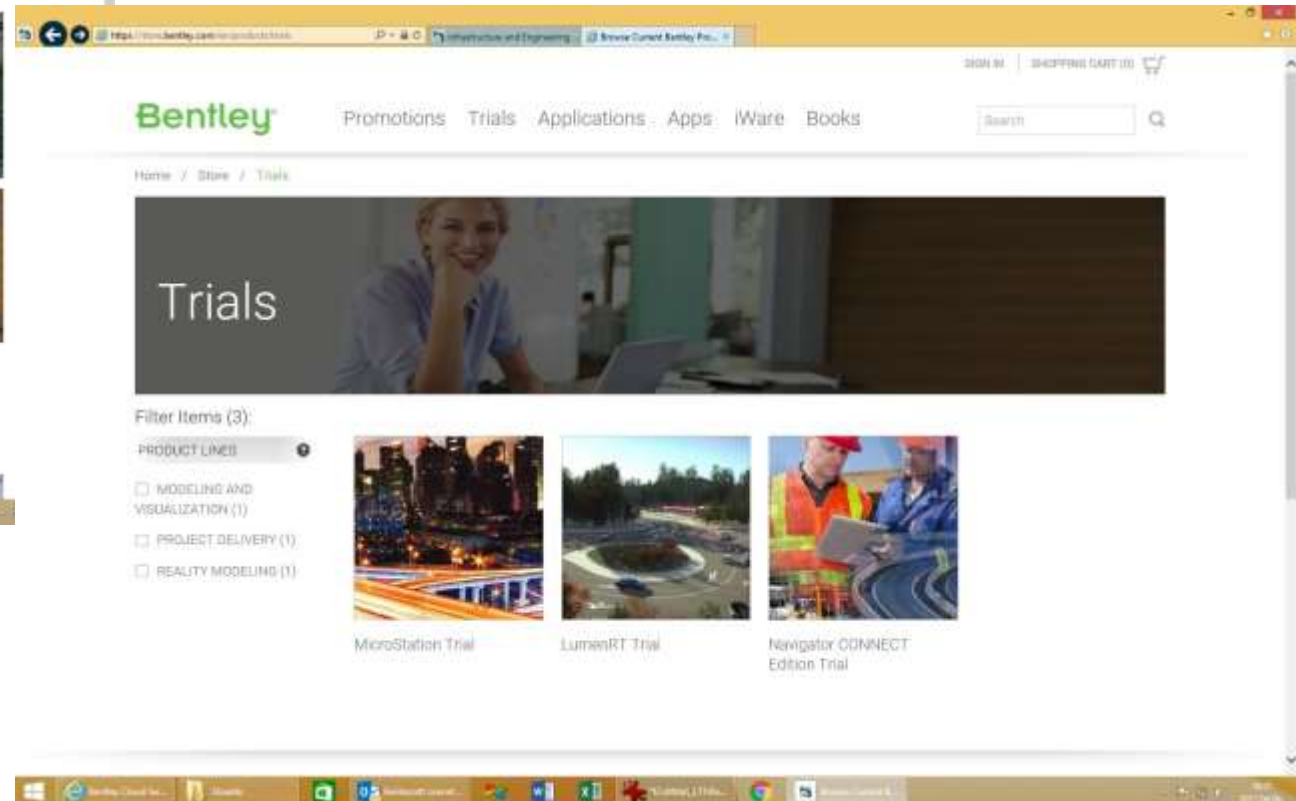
https://store.bentley.com/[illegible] Infrastructure and Engineering Browse Current Bentley Pro...

SIGN IN | SHOPPING CART (0)

Bentley

Promotions Trials Applications Apps iWare Books

Search

Home / Store / Trials

Trials

Filter Items (3):

PRODUCT LINES

MODELING AND VISUALIZATION (1)

PROJECT DELIVERY (1)

REALITY MODELING (1)

MicroStation Trial

LumenRT Trial

Navigator CONNECT Edition Trial